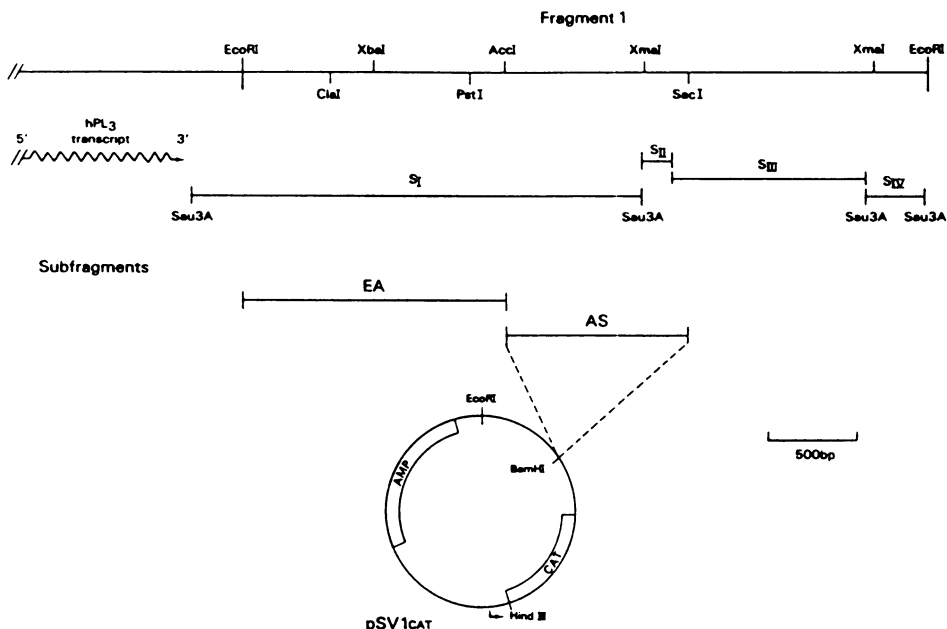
Fragment 1

EcoRI
XbaI
AccI
XmaI
XmaI
EcoRI
ClaI
PstI
SacI

5'
$hPL_3$
transcript
3'

$S_{II}$
$S_{III}$
$S_I$
$S_{IV}$
Sau3A
Sau3A
Sau3A
Sau3A

Subfragments

EA
AS

EcoRI
BamHI
AMP
CAT
Hind III
pSV1CAT

500bp